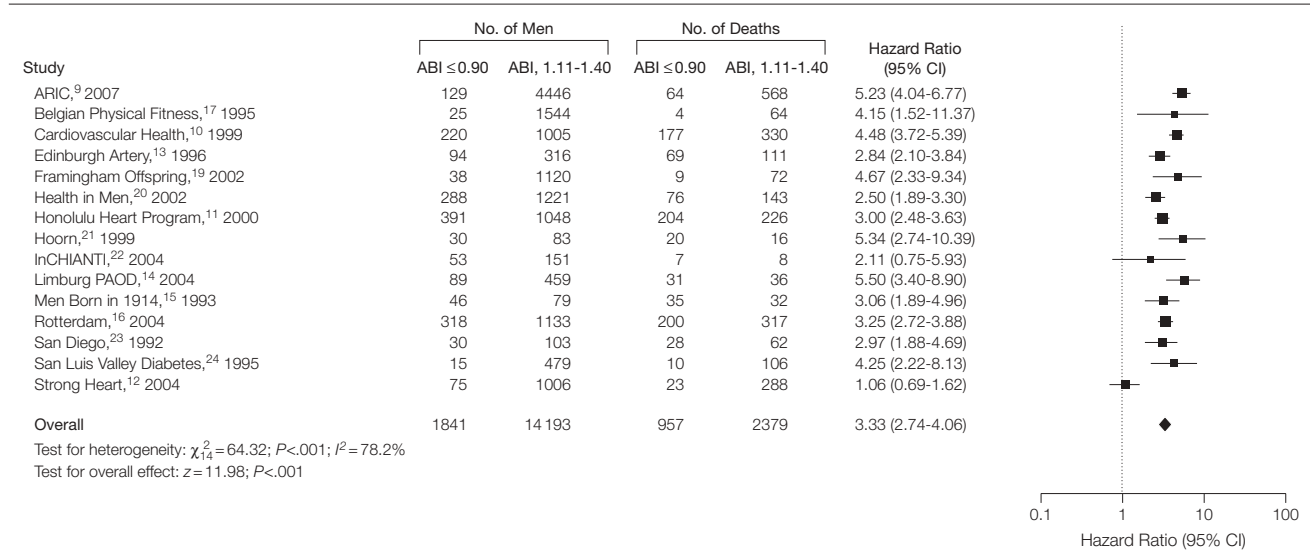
| Study | No. of Men: ABI ≤0.90 | No. of Men: ABI, 1.11-1.40 | No. of Deaths: ABI ≤0.90 | No. of Deaths: ABI, 1.11-1.40 | Hazard Ratio (95% CI) |
|---|---|---|---|---|---|
| ARIC,$^{9}$ 2007 | 129 | 4446 | 64 | 568 | 5.23 (4.04-6.77) |
| Belgian Physical Fitness,$^{17}$ 1995 | 25 | 1544 | 4 | 64 | 4.15 (1.52-11.37) |
| Cardiovascular Health,$^{10}$ 1999 | 220 | 1005 | 177 | 330 | 4.48 (3.72-5.39) |
| Edinburgh Artery,$^{13}$ 1996 | 94 | 316 | 69 | 111 | 2.84 (2.10-3.84) |
| Framingham Offspring,$^{19}$ 2002 | 38 | 1120 | 9 | 72 | 4.67 (2.33-9.34) |
| Health in Men,$^{20}$ 2002 | 288 | 1221 | 76 | 143 | 2.50 (1.89-3.30) |
| Honolulu Heart Program,$^{11}$ 2000 | 391 | 1048 | 204 | 226 | 3.00 (2.48-3.63) |
| Hoorn,$^{21}$ 1999 | 30 | 83 | 20 | 16 | 5.34 (2.74-10.39) |
| InCHIANTI,$^{22}$ 2004 | 53 | 151 | 7 | 8 | 2.11 (0.75-5.93) |
| Limburg PAOD,$^{14}$ 2004 | 89 | 459 | 31 | 36 | 5.50 (3.40-8.90) |
| Men Born in 1914,$^{15}$ 1993 | 46 | 79 | 35 | 32 | 3.06 (1.89-4.96) |
| Rotterdam,$^{16}$ 2004 | 318 | 1133 | 200 | 317 | 3.25 (2.72-3.88) |
| San Diego,$^{23}$ 1992 | 30 | 103 | 28 | 62 | 2.97 (1.88-4.69) |
| San Luis Valley Diabetes,$^{24}$ 1995 | 15 | 479 | 10 | 106 | 4.25 (2.22-8.13) |
| Strong Heart,$^{12}$ 2004 | 75 | 1006 | 23 | 288 | 1.06 (0.69-1.62) |
| Overall | 1841 | 14 193 | 957 | 2379 | 3.33 (2.74-4.06) |

Test for heterogeneity: $\chi^2_{14} = 64.32$; $P<.001$; $I^2 = 78.2\%$
Test for overall effect: $z = 11.98$; $P<.001$

0.1 1 10 100
Hazard Ratio (95% CI)